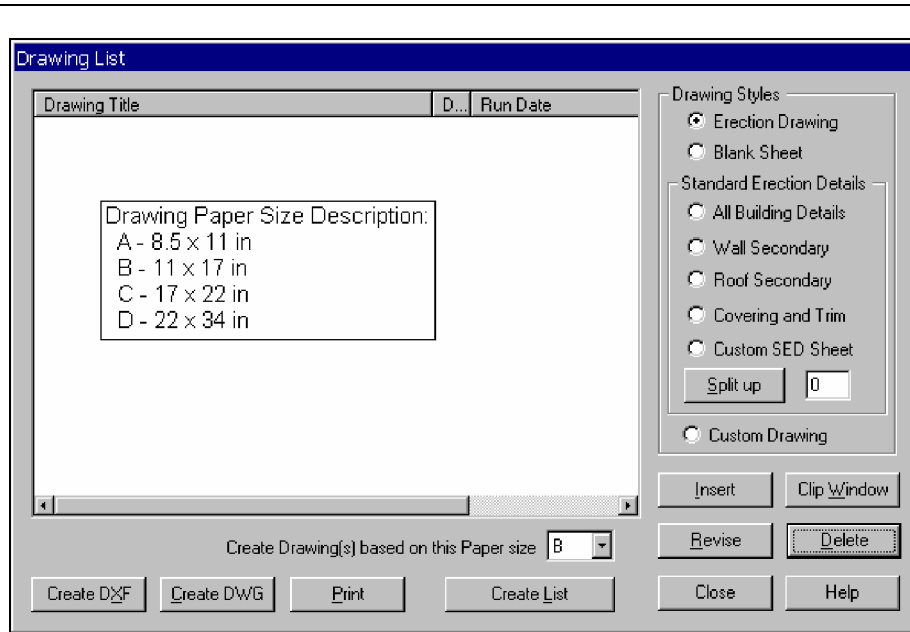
Drawing List

| Drawing Title | D... | Run Date |
|---|---|---|

Drawing Paper Size Description:
A - 8.5 x 11 in
B - 11 x 17 in
C - 17 x 22 in
D - 22 x 34 in

Drawing Styles
Erection Drawing
Blank Sheet

Standard Erection Details
All Building Details
Wall Secondary
Roof Secondary
Covering and Trim
Custom SED Sheet
Split up
0

Custom Drawing

Insert
Clip Window
Revise
Delete

Create Drawing(s) based on this Paper size B

Create DXF
Create DWG
Print
Create List
Close
Help